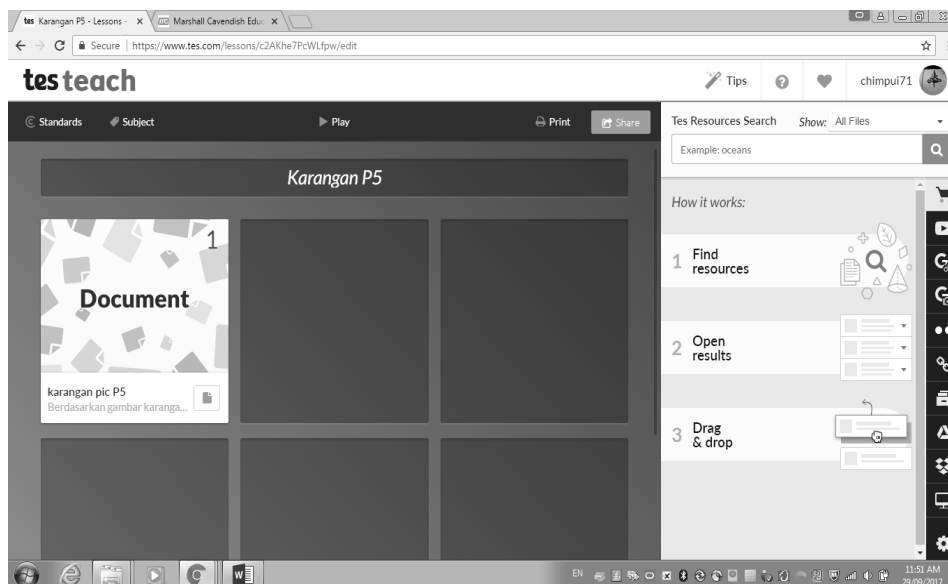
tes Karangan P5 - Lessons - × Marshall Cavendish Educ ×

Secure | https://www.tes.com/lessons/c2AKhe7PcWLfpw/edit

tes teach

Tips

chimpui71

Standards Subject Play Print Share

Tes Resources Search Show: All Files

Example: oceans

Karangan P5

How it works:

1

Document

karangan pic P5
Berdasarkan gambar karanga...

1 Find resources

2 Open results

3 Drag & drop

EN

11:51 AM
29/09/2017